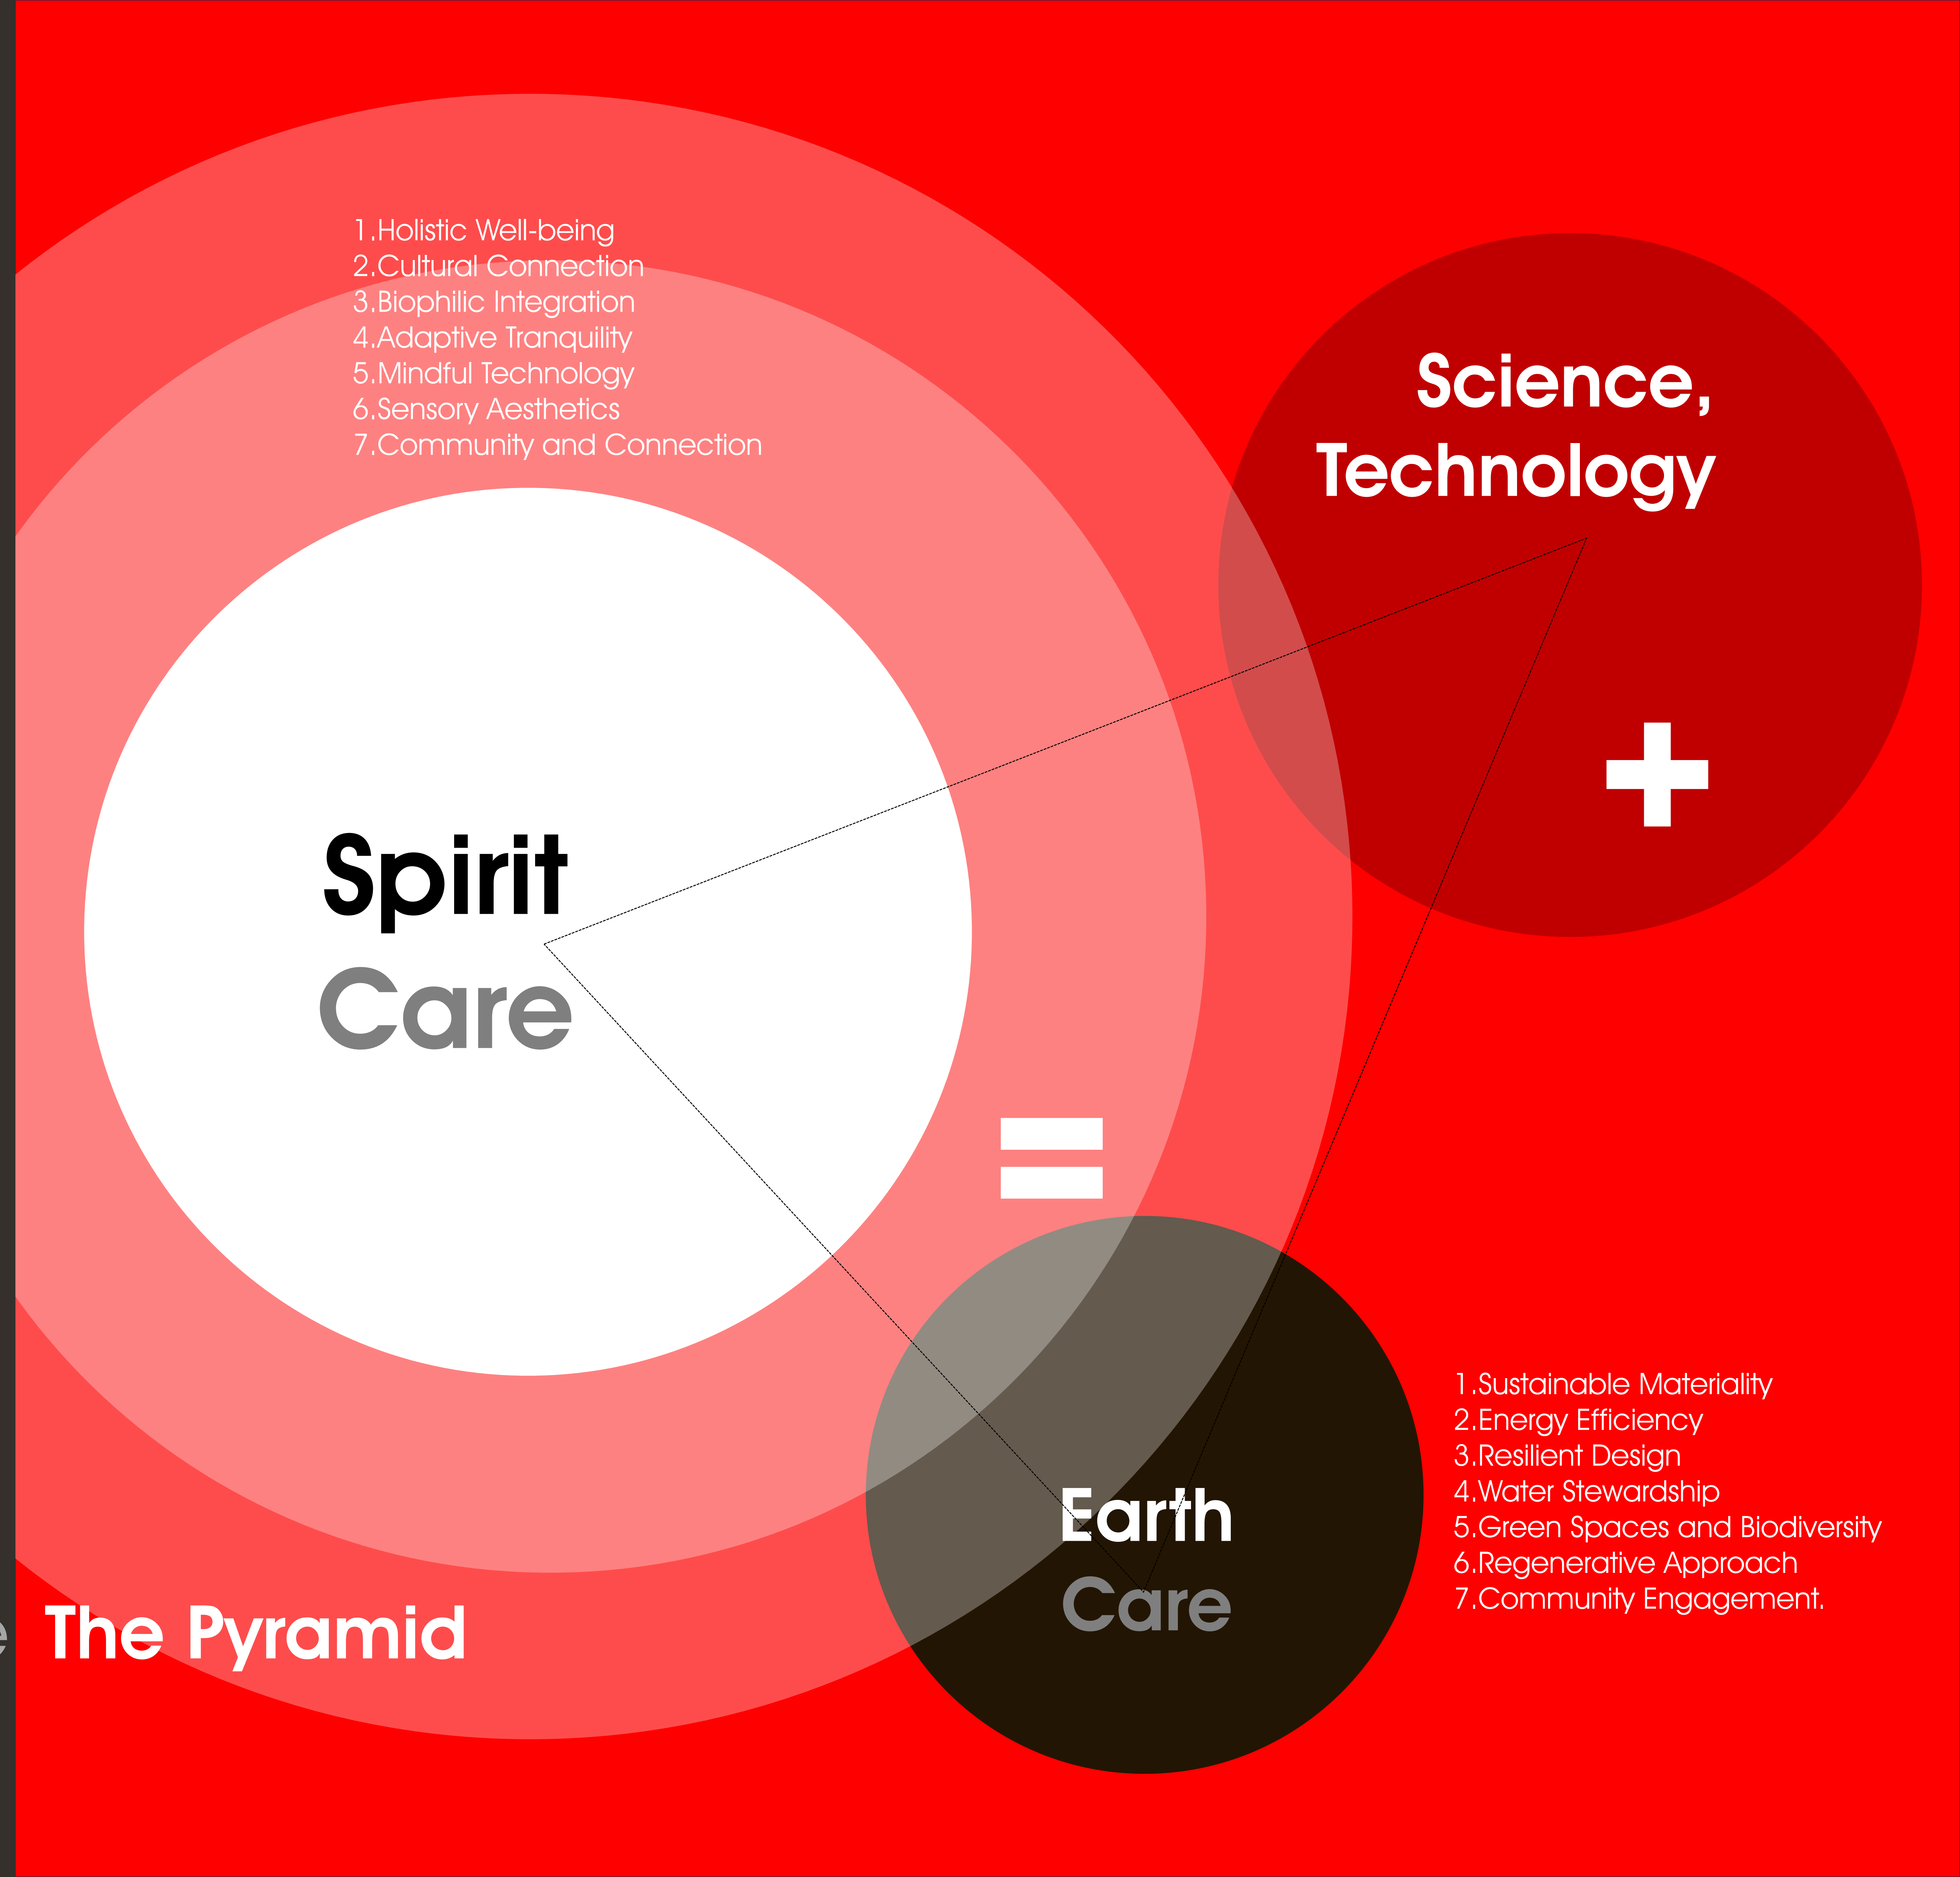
1.Holistic Well-being
2.Cultural Connection
3.Biophilic Integration
4.Adaptive Tranquility
5.Mindful Technology
6.Sensory Aesthetics
7.Community and Connection

Science,
Technology

+

Spirit
Care

=

Earth
Care

1.Sustainable Materiality
2.Energy Efficiency
3.Resilient Design
4.Water Stewardship
5.Green Spaces and Biodiversity
6.Regenerative Approach
7.Community Engagement.

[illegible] The Pyramid